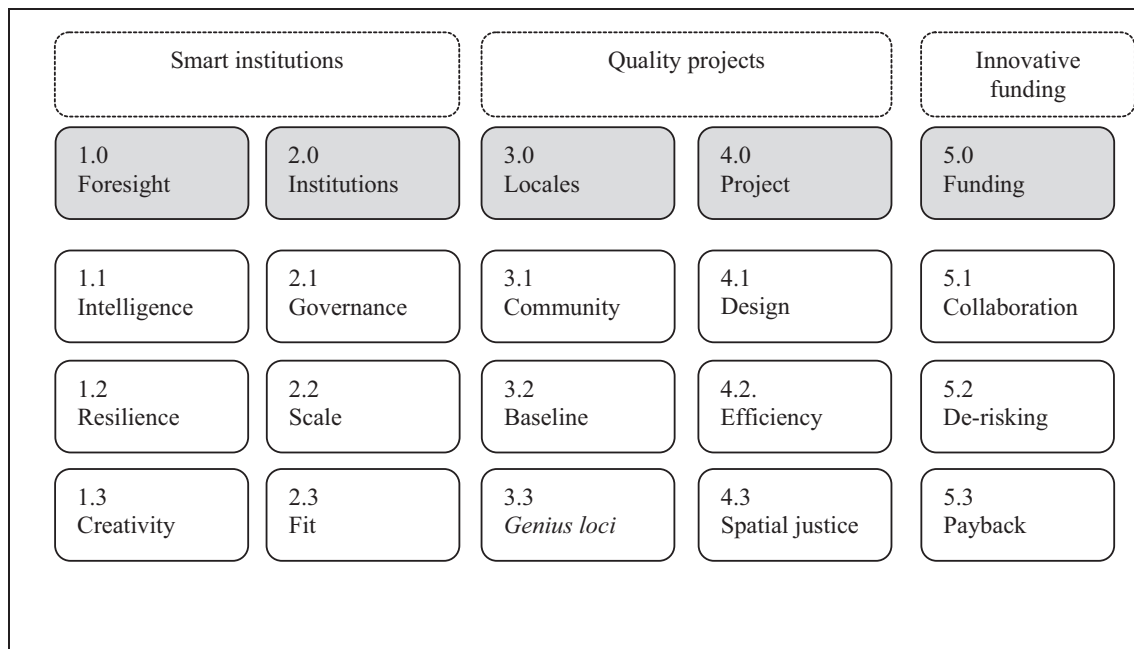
Smart institutions

Quality projects

Innovative funding

1.0 Foresight

2.0 Institutions

3.0 Locales

4.0 Project

5.0 Funding

1.1 Intelligence

2.1 Governance

3.1 Community

4.1 Design

5.1 Collaboration

1.2 Resilience

2.2 Scale

3.2 Baseline

4.2. Efficiency

5.2 De-risking

1.3 Creativity

2.3 Fit

3.3 *Genius loci*

4.3 Spatial justice

5.3 Payback